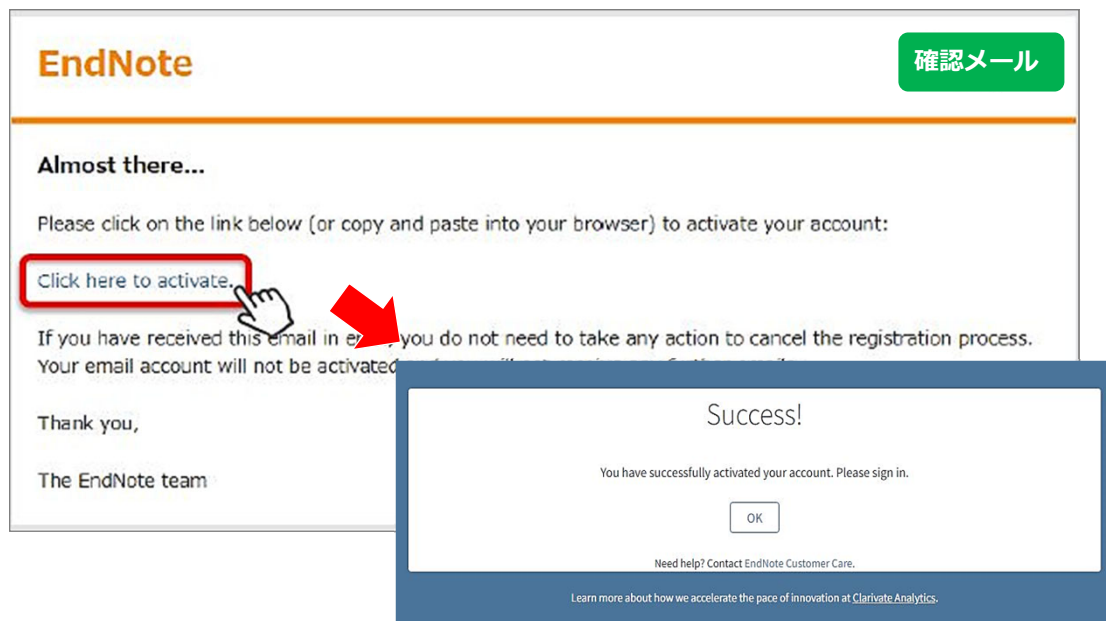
EndNote

確認メール

Almost there...

Please click on the link below (or copy and paste into your browser) to activate your account:

Click here to activate.

If you have received this email in e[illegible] you do not need to take any action to cancel the registration process. Your email account will not be activated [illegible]

Thank you,

The EndNote team

Success!

You have successfully activated your account. Please sign in.

OK

Need help? Contact EndNote Customer Care.

Learn more about how we accelerate the pace of innovation at Clarivate Analytics.